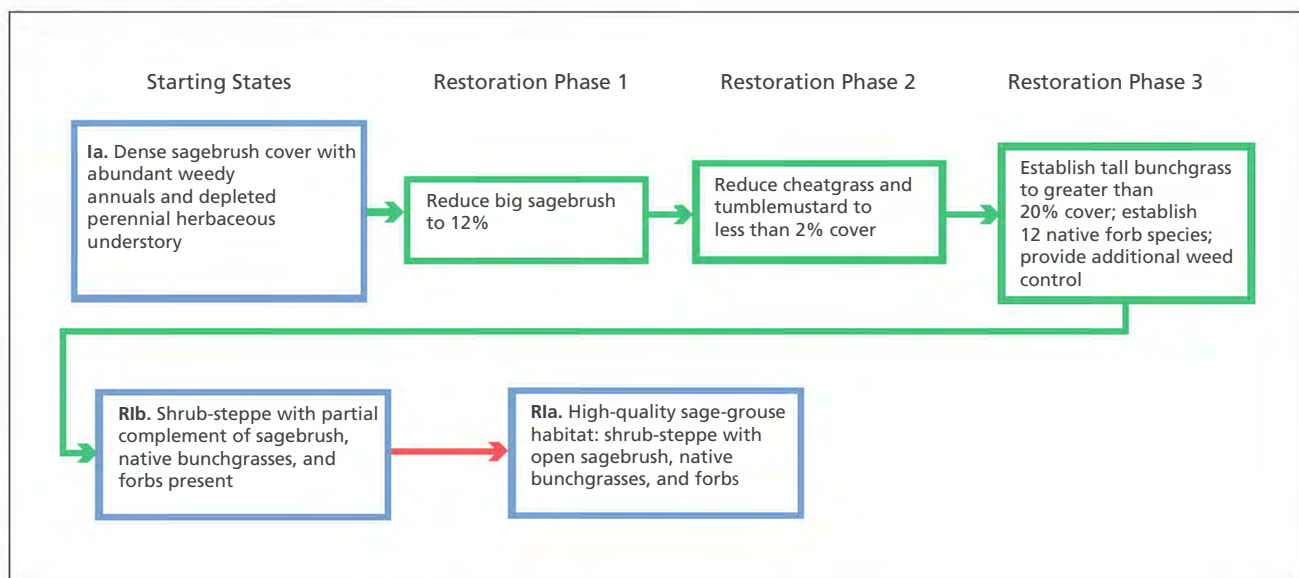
Starting States

Restoration Phase 1

Restoration Phase 2

Restoration Phase 3

**Ia.** Dense sagebrush cover with abundant weedy annuals and depleted perennial herbaceous understory

Reduce big sagebrush to 12%

Reduce cheatgrass and tumblemustard to less than 2% cover

Establish tall bunchgrass to greater than 20% cover; establish 12 native forb species; provide additional weed control

**RIb.** Shrub-steppe with partial complement of sagebrush, native bunchgrasses, and forbs present

**RIa.** High-quality sage-grouse habitat: shrub-steppe with open sagebrush, native bunchgrasses, and forbs